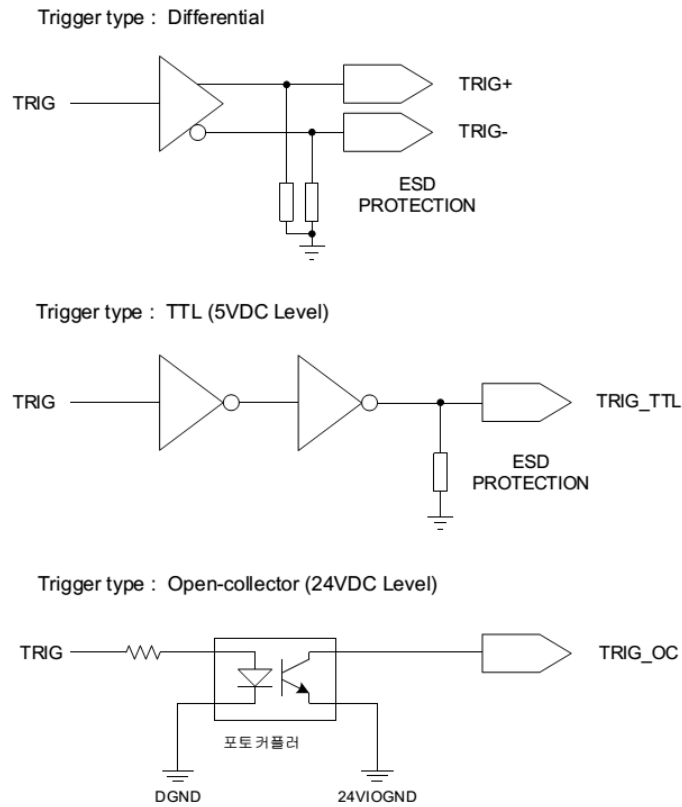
Trigger type : Differential

TRIG

TRIG+

TRIG-

ESD
PROTECTION

Trigger type : TTL (5VDC Level)

TRIG

TRIG_TTL

ESD
PROTECTION

Trigger type : Open-collector (24VDC Level)

TRIG

TRIG_OC

포토커플러

DGND

24VIOGND